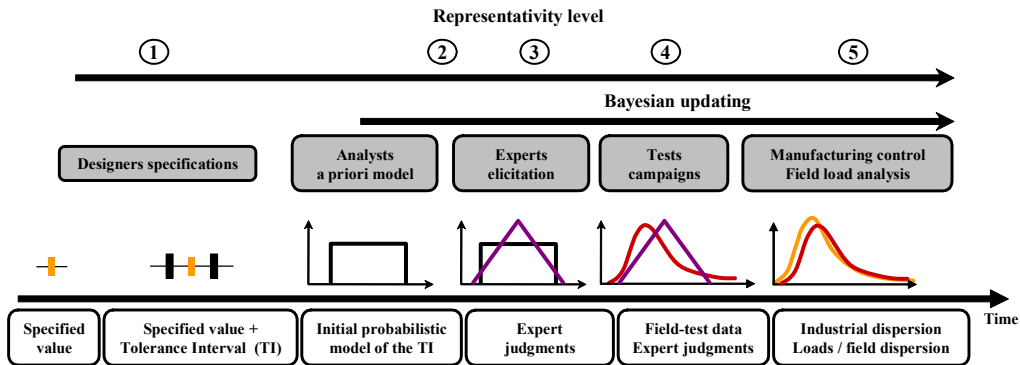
Representativity level

1

2

3

4

5

Bayesian updating

Designers specifications

Analysts a priori model

Experts elicitation

Tests campaigns

Manufacturing control Field load analysis

Time

Specified value

Specified value + Tolerance Interval (TI)

Initial probabilistic model of the TI

Expert judgments

Field-test data Expert judgments

Industrial dispersion Loads / field dispersion